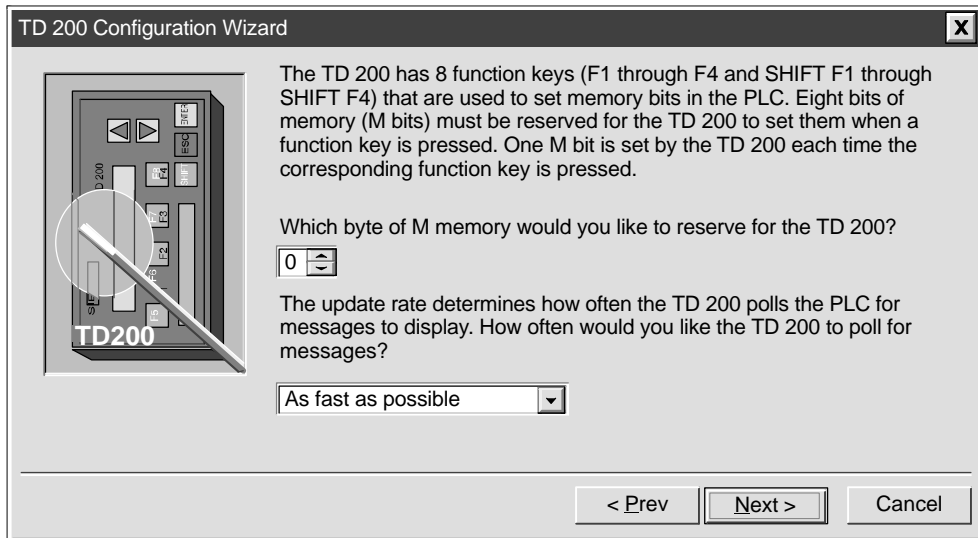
TD 200 Configuration Wizard

TD200

The TD 200 has 8 function keys (F1 through F4 and SHIFT F1 through SHIFT F4) that are used to set memory bits in the PLC. Eight bits of memory (M bits) must be reserved for the TD 200 to set them when a function key is pressed. One M bit is set by the TD 200 each time the corresponding function key is pressed.

Which byte of M memory would you like to reserve for the TD 200?

0

The update rate determines how often the TD 200 polls the PLC for messages to display. How often would you like the TD 200 to poll for messages?

As fast as possible

< Prev
Next >
Cancel